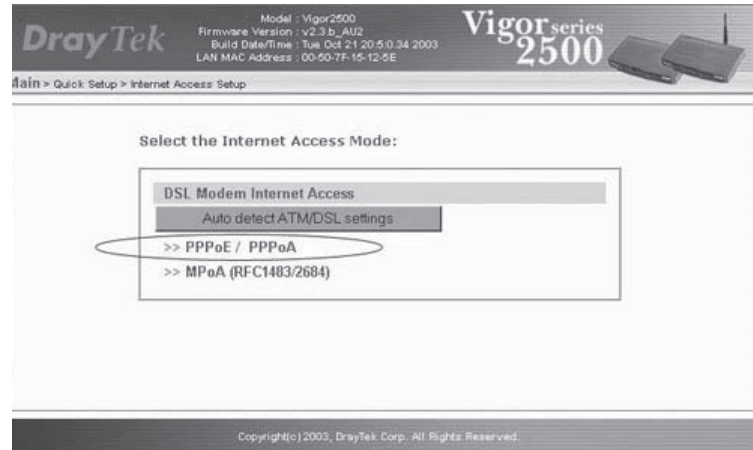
DrayTek

Model : Vigor2500
Firmware Version : v2.3.b_AU2
Build Date/Time : Tue Oct 21 20:5:0.34 2003
LAN MAC Address : 00-50-7F-15-12-5E

Vigor series 2500

Main > Quick Setup > Internet Access Setup

Select the Internet Access Mode:

DSL Modem Internet Access

Auto detect ATM/DSL settings

>> PPPoE / PPPoA

>> MPoA (RFC1483/2684)

Copyright(c) 2003, DrayTek Corp. All Rights Reserved.